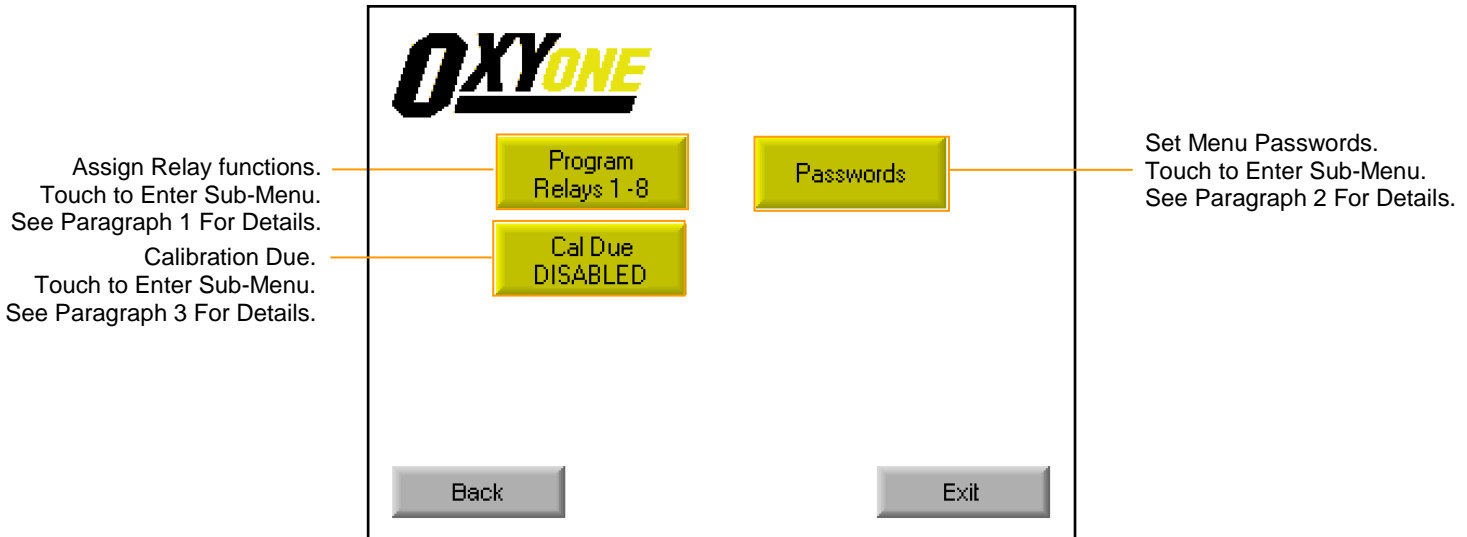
OXYONE

Assign Relay functions. Touch to Enter Sub-Menu. See Paragraph 1 For Details.

Program Relays 1 -8

Passwords

Set Menu Passwords. Touch to Enter Sub-Menu. See Paragraph 2 For Details.

Calibration Due. Touch to Enter Sub-Menu. See Paragraph 3 For Details.

Cal Due DISABLED

Back

Exit